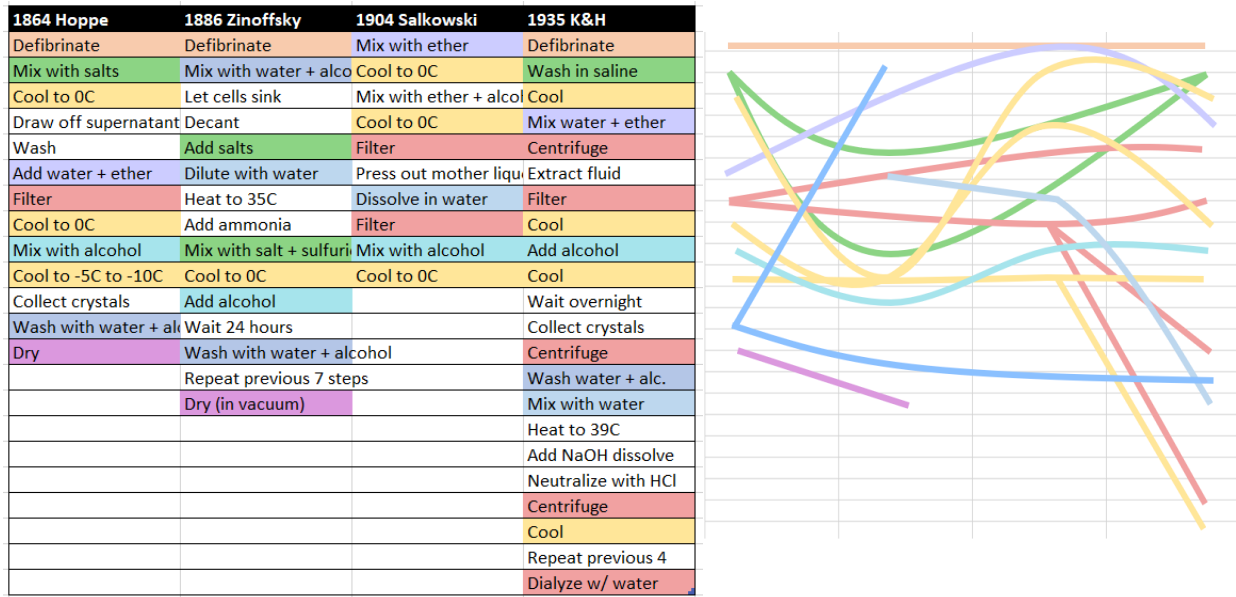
| 1864 Hoppe | 1886 Zinoffsky | 1904 Salkowski | 1935 K&H |
|---|---|---|---|
| Defibrinate | Defibrinate | Mix with ether | Defibrinate |
| Mix with salts | Mix with water + alco | Cool to 0C | Wash in saline |
| Cool to 0C | Let cells sink | Mix with ether + alcol | Cool |
| Draw off supernatant | Decant | Cool to 0C | Mix water + ether |
| Wash | Add salts | Filter | Centrifuge |
| Add water + ether | Dilute with water | Press out mother liqu | Extract fluid |
| Filter | Heat to 35C | Dissolve in water | Filter |
| Cool to 0C | Add ammonia | Filter | Cool |
| Mix with alcohol | Mix with salt + sulfuri | Mix with alcohol | Add alcohol |
| Cool to -5C to -10C | Cool to 0C | Cool to 0C | Cool |
| Collect crystals | Add alcohol | | Wait overnight |
| Wash with water + al | Wait 24 hours | | Collect crystals |
| Dry | Wash with water + alcohol | | Centrifuge |
| | Repeat previous 7 steps | | Wash water + alc. |
| | Dry (in vacuum) | | Mix with water |
| | | | Heat to 39C |
| | | | Add NaOH dissolve |
| | | | Neutralize with HCl |
| | | | Centrifuge |
| | | | Cool |
| | | | Repeat previous 4 |
| | | | Dialyze w/ water |